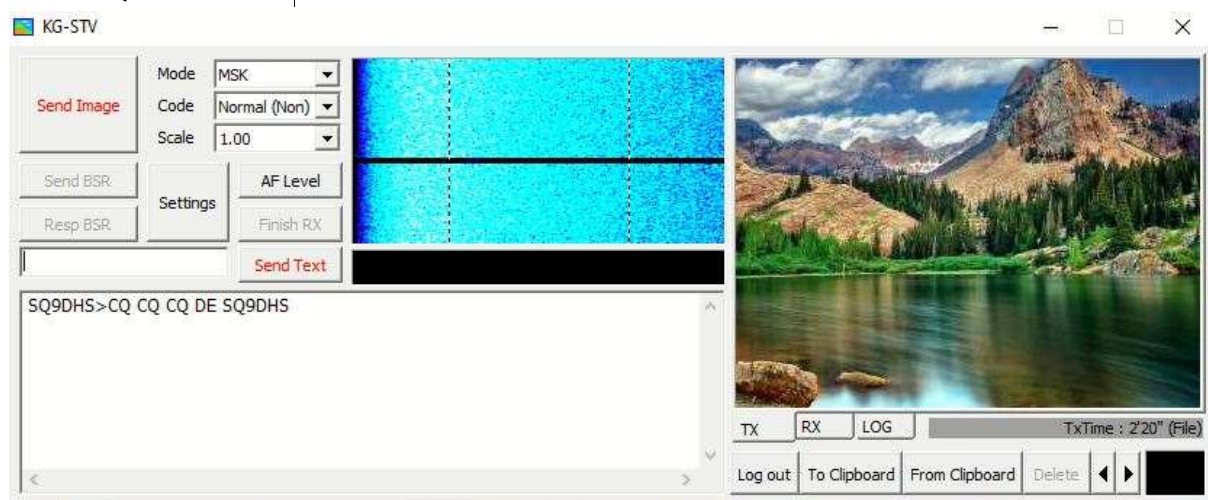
KG-STV

Send Image

Mode MSK

Code Normal (Non)

Scale 1.00

Send BSR

Settings

AF Level

Resp BSR

Finish RX

Send Text

SQ9DHS>CQ CQ CQ DE SQ9DHS

TX RX LOG

TxTime : 2'20" (File)

Log out To Clipboard From Clipboard Delete